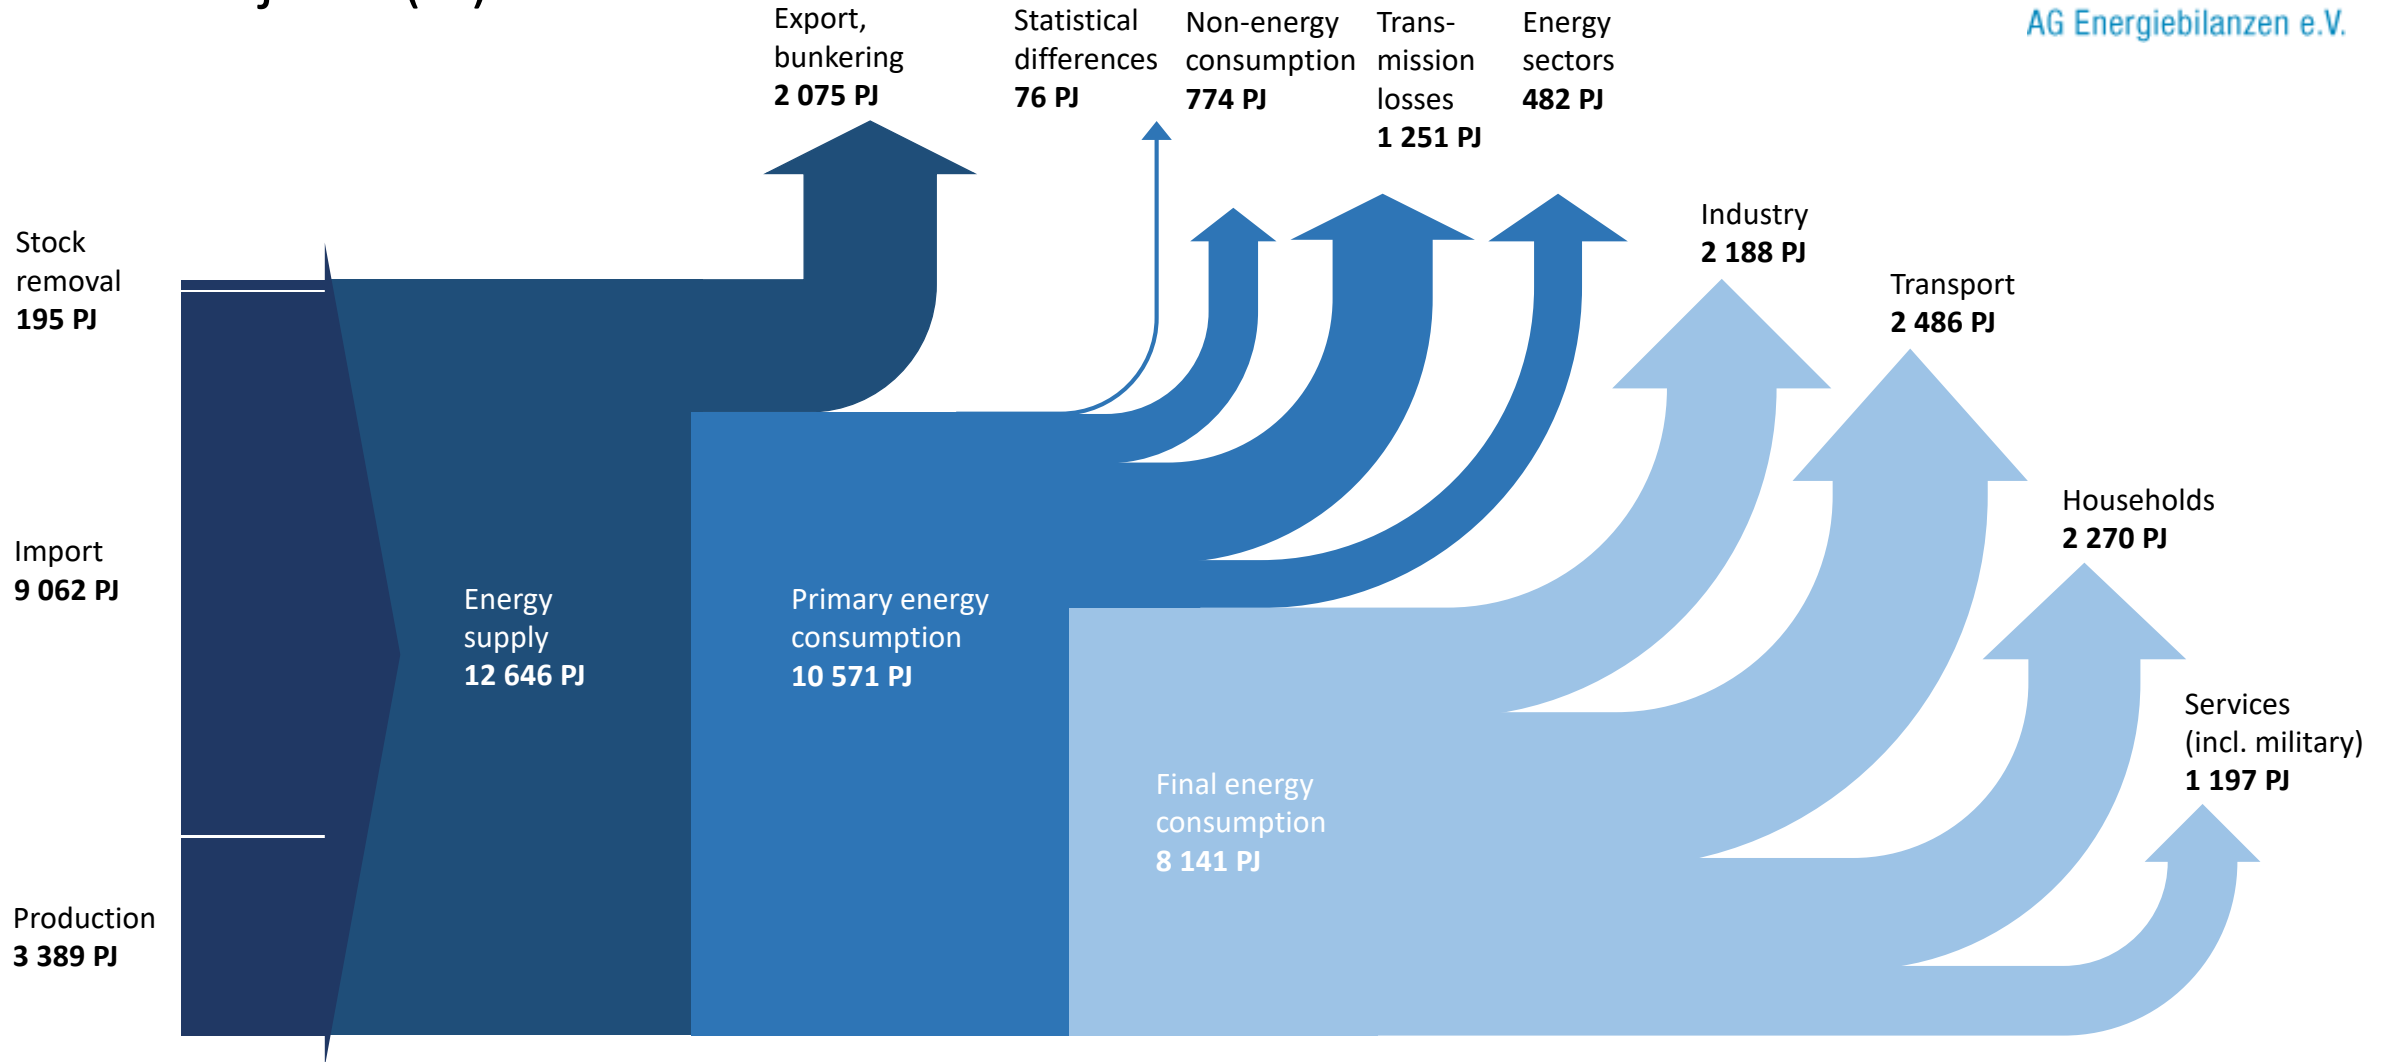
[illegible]

AG Energiebilanzen e.V.

Export, bunkering
2 075 PJ

Statistical differences
76 PJ

Non-energy consumption
774 PJ

Trans-mission losses
1 251 PJ

Energy sectors
482 PJ

Industry
2 188 PJ

Transport
2 486 PJ

Households
2 270 PJ

Services (incl. military)
1 197 PJ

Stock removal
195 PJ

Import
9 062 PJ

Production
3 389 PJ

Energy supply
12 646 PJ

Primary energy consumption
10 571 PJ

Final energy consumption
8 141 PJ